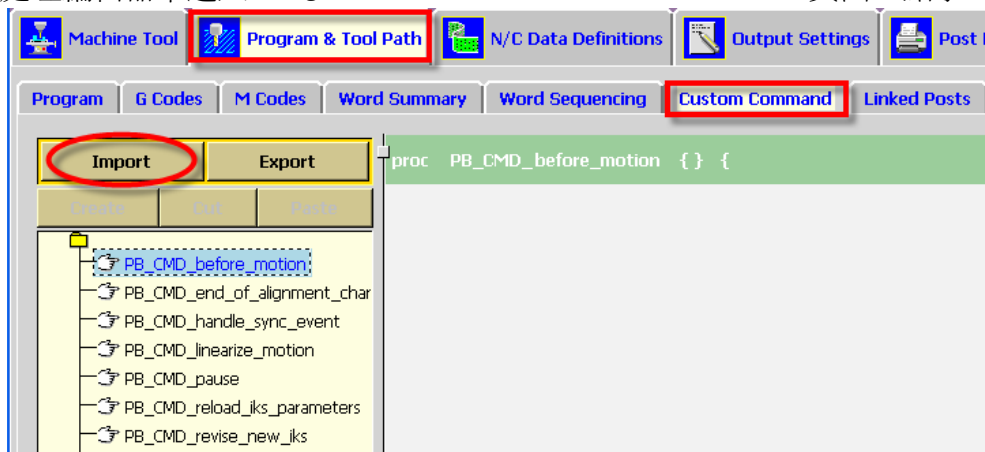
Machine Tool Program & Tool Path N/C Data Definitions Output Settings Post

Program G Codes M Codes Word Summary Word Sequencing Custom Command Linked Posts

Import Export

Create Cut Paste

PB_CMD_before_motion
PB_CMD_end_of_alignment_char
PB_CMD_handle_sync_event
PB_CMD_linearize_motion
PB_CMD_pause
PB_CMD_reload_iks_parameters
PB_CMD_revise_new_iks

proc PB_CMD_before_motion { } {